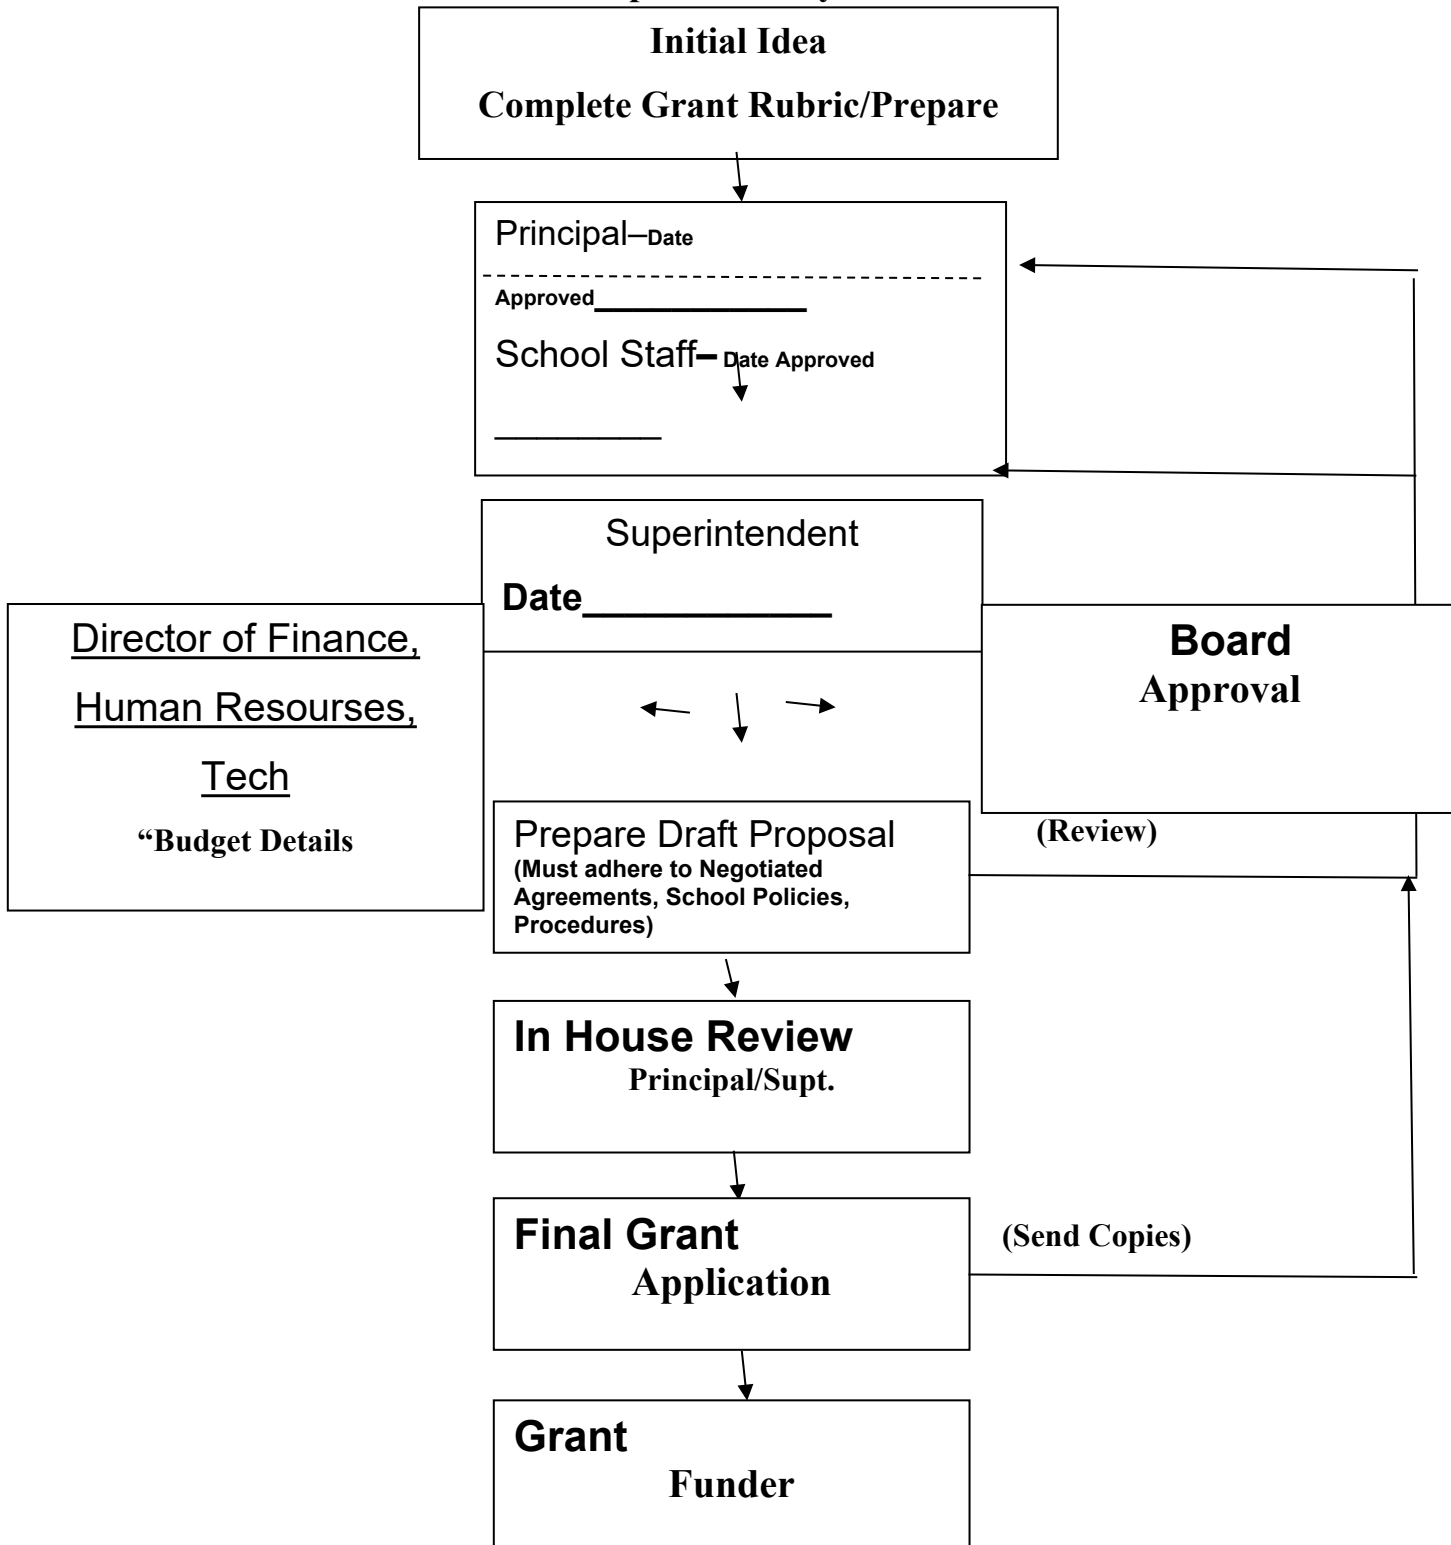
Initial Idea

Complete Grant Rubric/Prepare

Principal–Date Approved____________

School Staff– Date Approved

________

Superintendent

Date____________

Director of Finance, Human Resourses, Tech

“Budget Details

Board Approval

Prepare Draft Proposal (Must adhere to Negotiated Agreements, School Policies, Procedures)

(Review)

In House Review

Principal/Supt.

Final Grant Application

(Send Copies)

Grant Funder